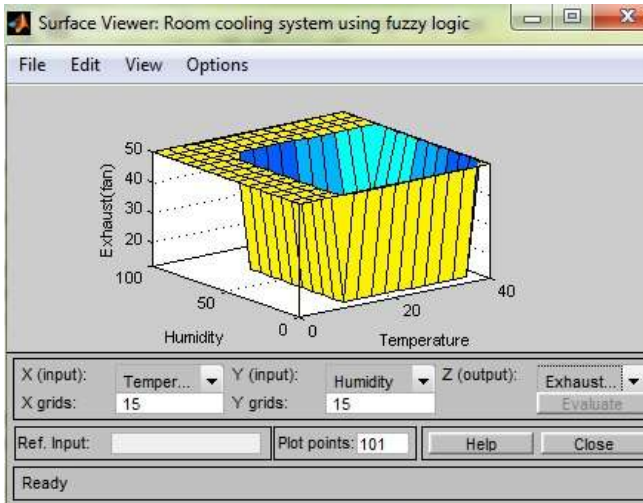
Surface Viewer: Room cooling system using fuzzy logic

File Edit View Options

50
40
30
20
Exhaust(fan)
100
50
Humidity
0 0
20
40
Temperature

X (input): Temper... Y (input): Humidity Z (output): Exhaust...
X grids: 15 Y grids: 15 Evaluate

Ref. Input: Plot points: 101 Help Close

Ready